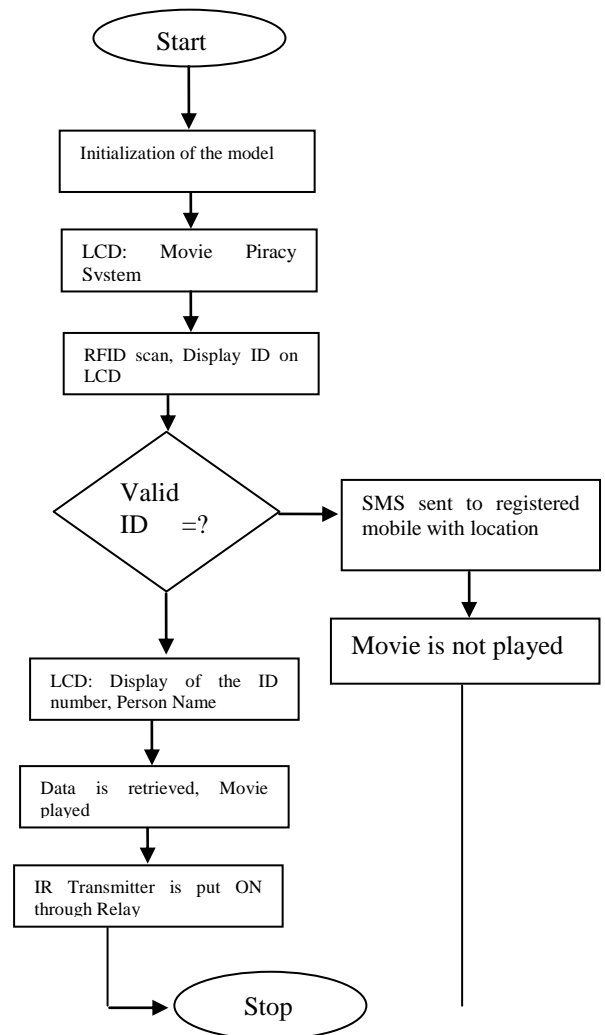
Start

Initialization of the model

LCD: Movie Piracy System

RFID scan, Display ID on LCD

Valid ID =?

SMS sent to registered mobile with location

Movie is not played

LCD: Display of the ID number, Person Name

Data is retrieved, Movie played

IR Transmitter is put ON through Relay

Stop